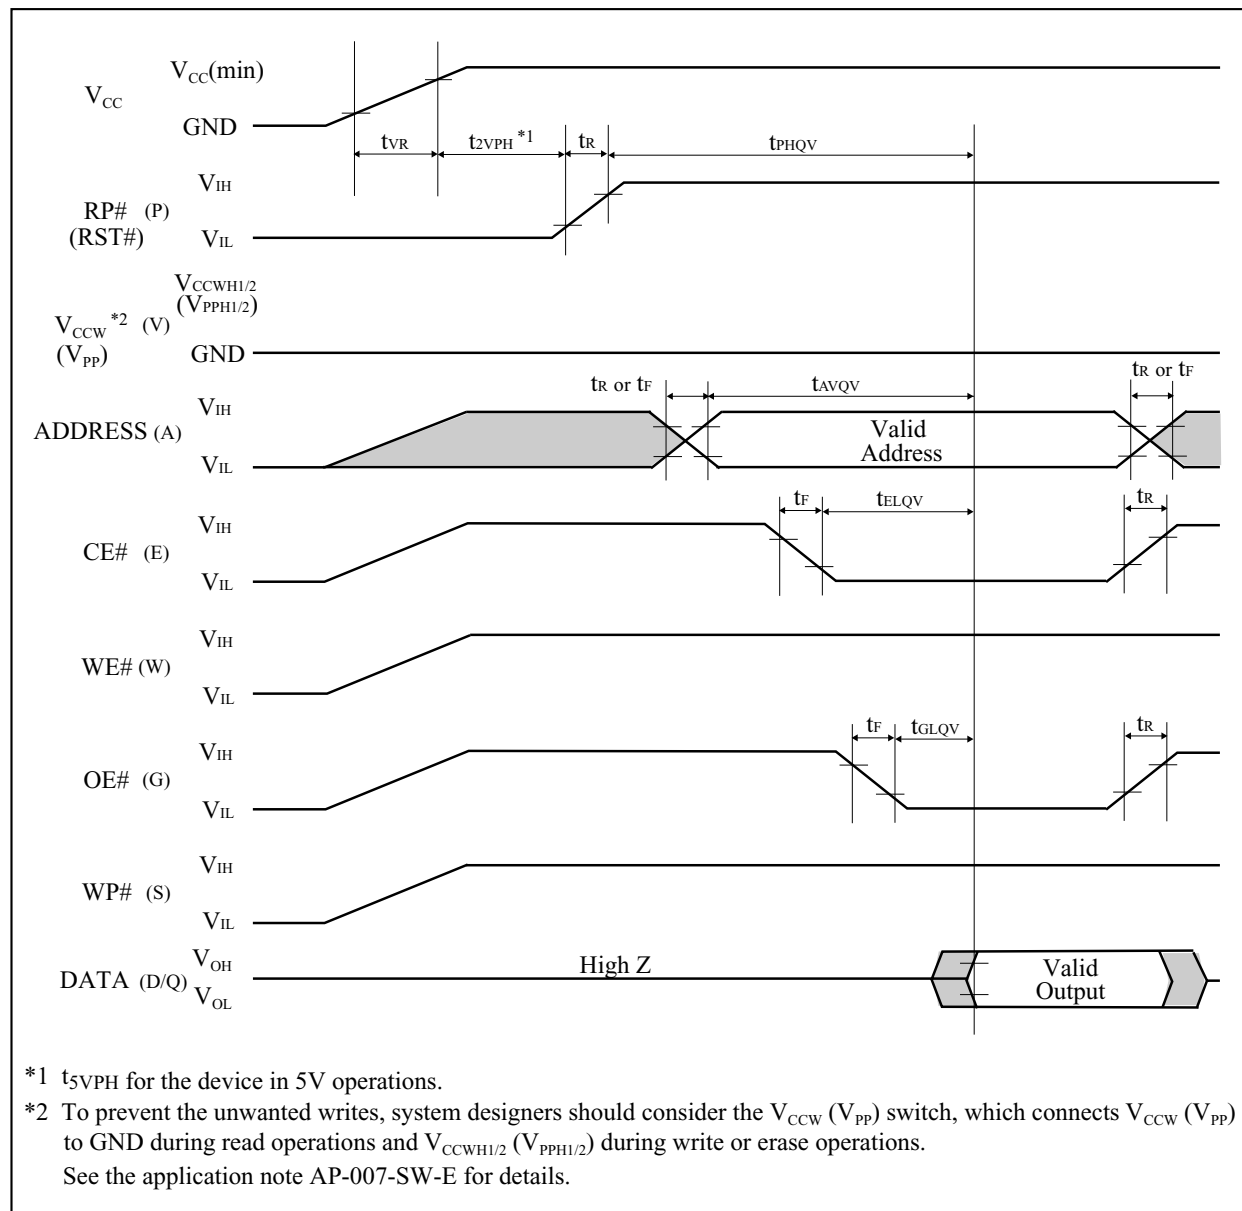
$V_{CC}$ $V_{CC}$(min) GND

$t_{VR}$ $t_{2VPH}$ *1 $t_R$ $t_{PHQV}$

RP# (P) (RST#) $V_{IH}$ $V_{IL}$

$V_{CCWH1/2}$ ($V_{PPH1/2}$)

$V_{CCW}$ *2 (V) ($V_{PP}$) GND

$t_R$ or $t_F$ $t_{AVQV}$ $t_R$ or $t_F$

ADDRESS (A) $V_{IH}$ $V_{IL}$ Valid Address

$t_F$ $t_{ELQV}$ $t_R$

CE# (E) $V_{IH}$ $V_{IL}$

WE# (W) $V_{IH}$ $V_{IL}$

$t_F$ $t_{GLQV}$ $t_R$

OE# (G) $V_{IH}$ $V_{IL}$

WP# (S) $V_{IH}$ $V_{IL}$

DATA (D/Q) $V_{OH}$ $V_{OL}$ High Z Valid Output

*1 $t_{5VPH}$ for the device in 5V operations.
*2 To prevent the unwanted writes, system designers should consider the $V_{CCW}$ ($V_{PP}$) switch, which connects $V_{CCW}$ ($V_{PP}$) to GND during read operations and $V_{CCWH1/2}$ ($V_{PPH1/2}$) during write or erase operations.
See the application note AP-007-SW-E for details.